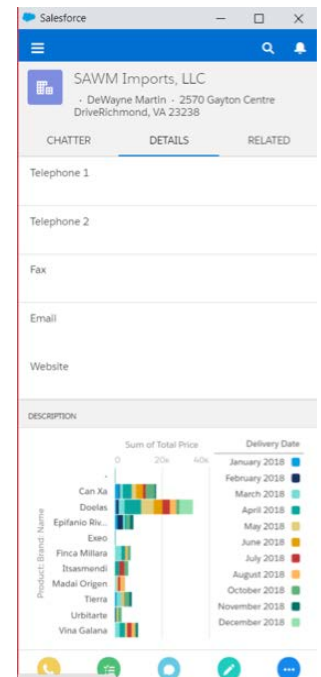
Salesforce

SAWM Imports, LLC

• DeWayne Martin • 2570 Gayton Centre DriveRichmond, VA 23238

CHATTER
DETAILS
RELATED

Telephone 1

Telephone 2

Fax

Email

Website

DESCRIPTION

Sum of Total Price

0
20k
40k

Product: Brand: Name

-
Can Xa
Doelas
Epifanio Riv...
Exeo
Finca Millara
Itsasmendi
Madai Origen
Tierra
Urbitarte
Vina Galana

Delivery Date

January 2018
February 2018
March 2018
April 2018
May 2018
June 2018
July 2018
August 2018
September 2018
October 2018
November 2018
December 2018